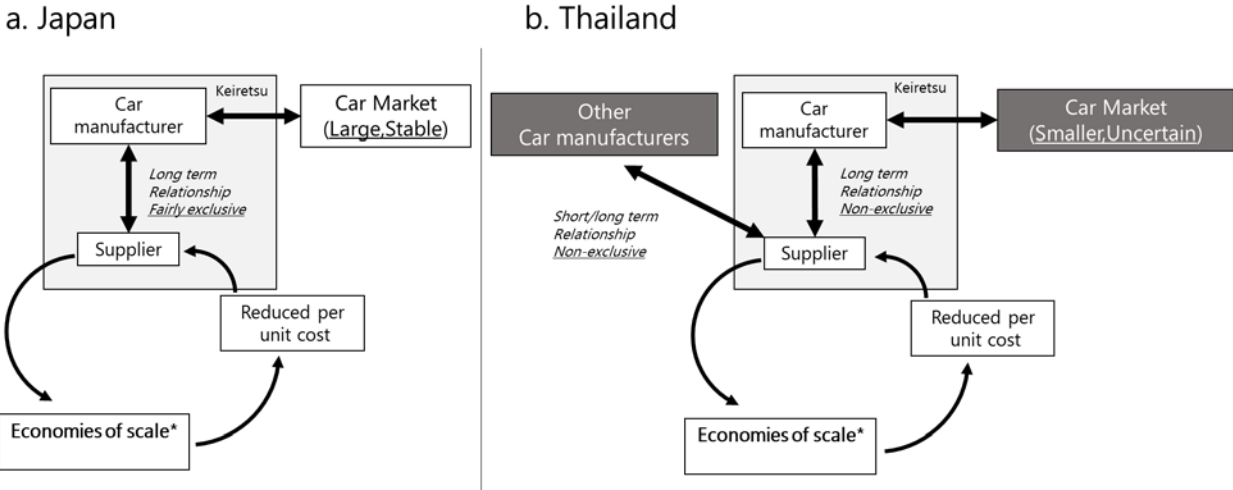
a. Japan

Keiretsu

Car manufacturer

Car Market (Large,Stable)

Long term Relationship Fairly exclusive

Supplier

Reduced per unit cost

Economies of scale*

b. Thailand

Other Car manufacturers

Keiretsu

Car manufacturer

Car Market (Smaller,Uncertain)

Short/long term Relationship Non-exclusive

Long term Relationship Non-exclusive

Supplier

Reduced per unit cost

Economies of scale*